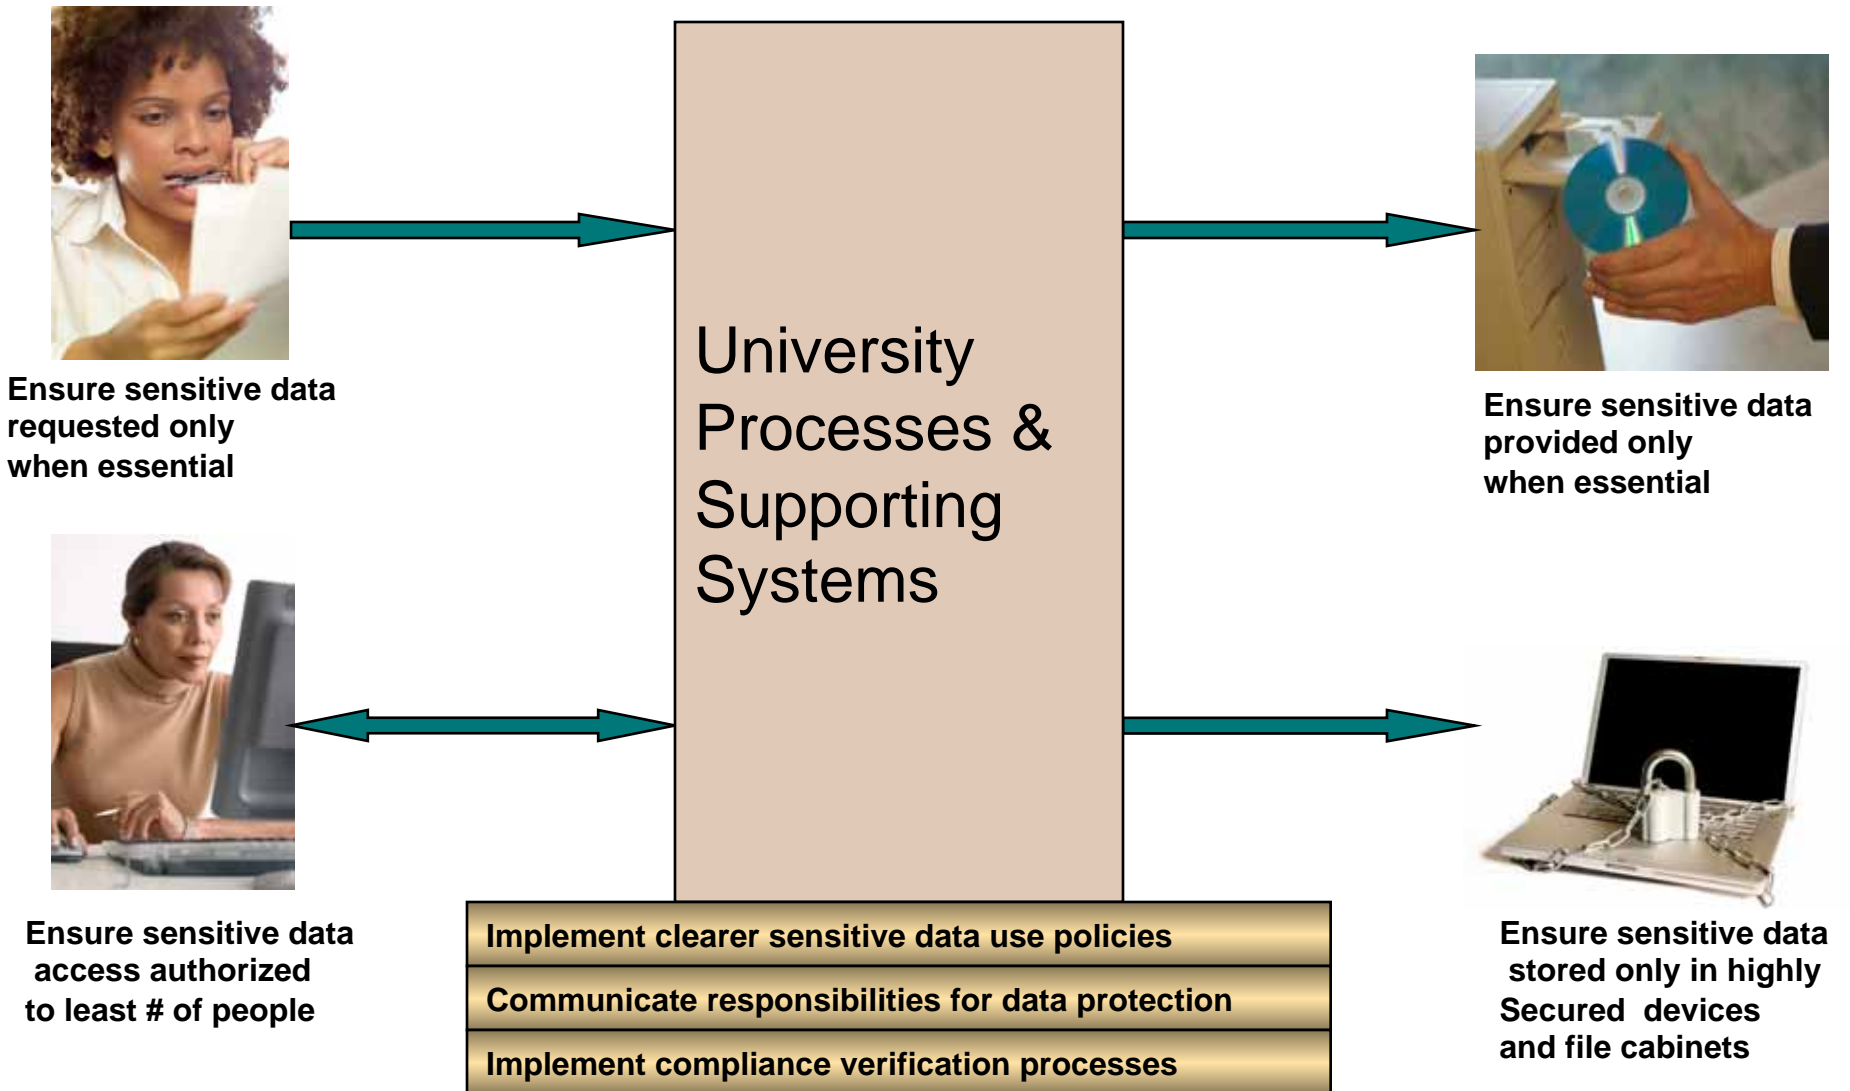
University Processes & Supporting Systems

Ensure sensitive data requested only when essential

Ensure sensitive data provided only when essential

Ensure sensitive data access authorized to least # of people

Ensure sensitive data stored only in highly Secured devices and file cabinets

Implement clearer sensitive data use policies

Communicate responsibilities for data protection

Implement compliance verification processes